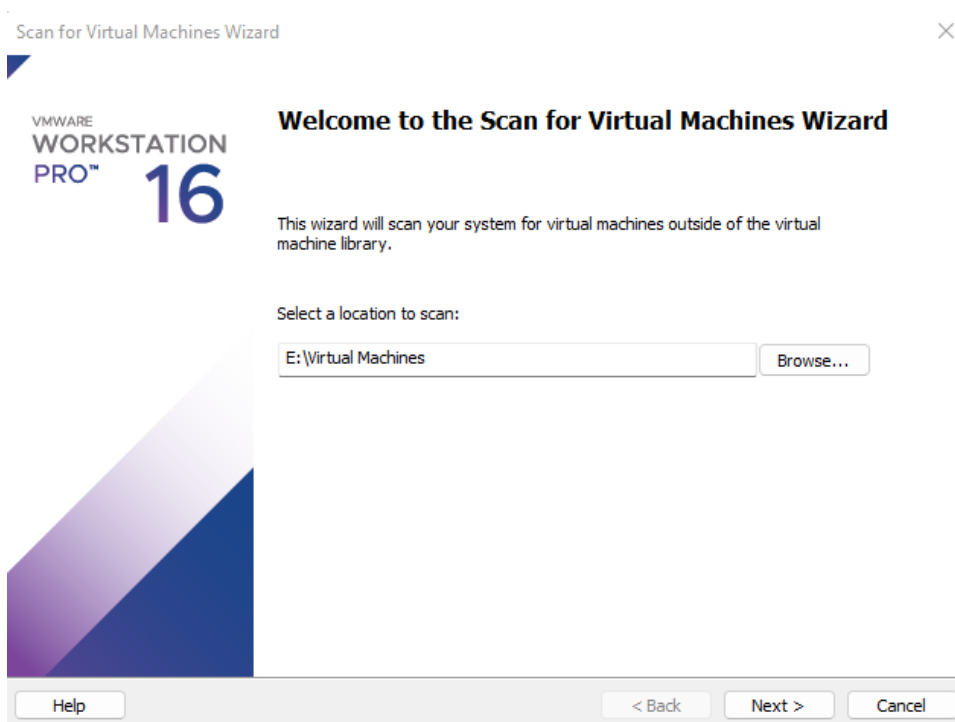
Scan for Virtual Machines Wizard

VMWARE
WORKSTATION
PRO™
16

Welcome to the Scan for Virtual Machines Wizard

This wizard will scan your system for virtual machines outside of the virtual machine library.

Select a location to scan:

E:\Virtual Machines

Browse...

Help

< Back

Next >

Cancel